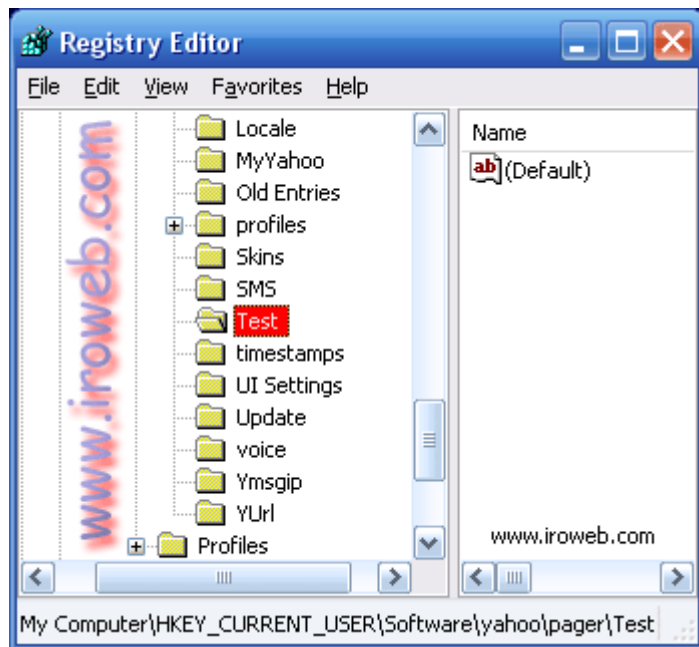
Registry Editor

File Edit View Favorites Help

www.iroweb.com

Locale
MyYahoo
Old Entries
profiles
Skins
SMS
Test
timestamps
UI Settings
Update
voice
Ymsgip
YUrl
Profiles

Name
ab (Default)

www.iroweb.com

My Computer\HKEY_CURRENT_USER\Software\yahoo\pager\Test